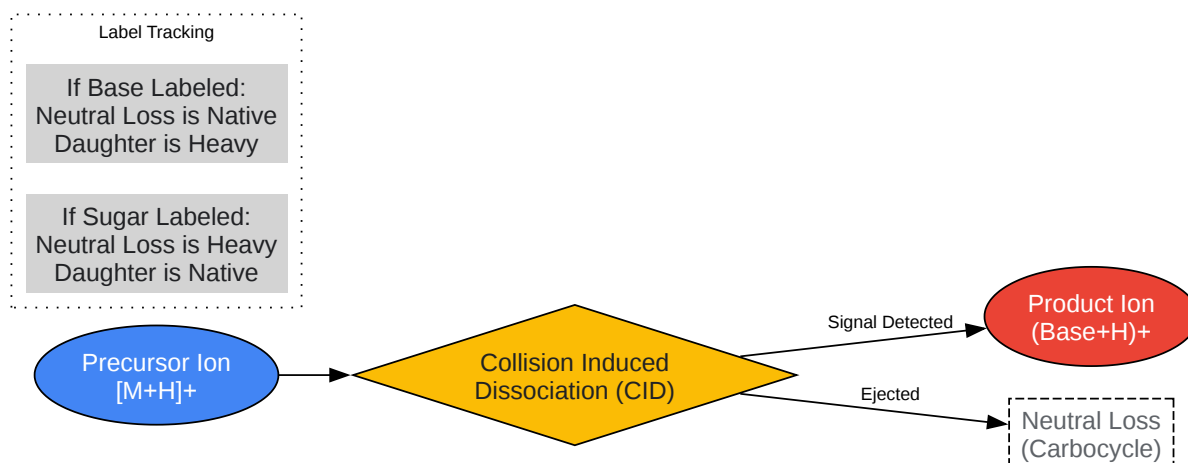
Label Tracking

If Base Labeled:
Neutral Loss is Native
Daughter is Heavy

If Sugar Labeled:
Neutral Loss is Heavy
Daughter is Native

Precursor Ion
[M+H]+

Collision Induced
Dissociation (CID)

Signal Detected

Product Ion
(Base+H)+

Ejected

Neutral Loss
(Carbocycle)